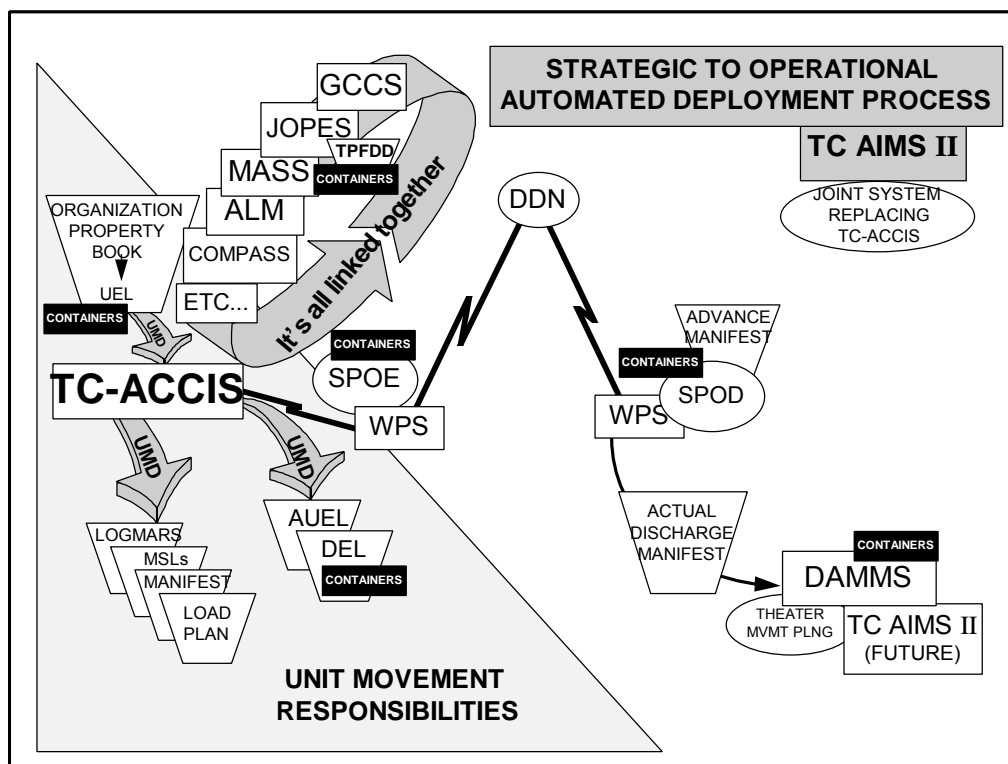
STRATEGIC TO OPERATIONAL AUTOMATED DEPLOYMENT PROCESS

TC AIMS II

JOINT SYSTEM REPLACING TC-ACCIS

GCCS

JOPES

TPFDD

MASS

CONTAINERS

ALM

COMPASS

ETC...

It's all linked together

ORGANIZATION PROPERTY BOOK

UEL

CONTAINERS

UMD

DDN

CONTAINERS

SPOE

TC-ACCIS

WPS

ADVANCE MANIFEST

CONTAINERS

SPOD

WPS

UMD

UMD

LOGMARS

MSLs

MANIFEST

LOAD PLAN

AUEL

DEL

CONTAINERS

ACTUAL DISCHARGE MANIFEST

CONTAINERS

DAMMS

THEATER MVMT PLNG

TC AIMS II (FUTURE)

UNIT MOVEMENT RESPONSIBILITIES